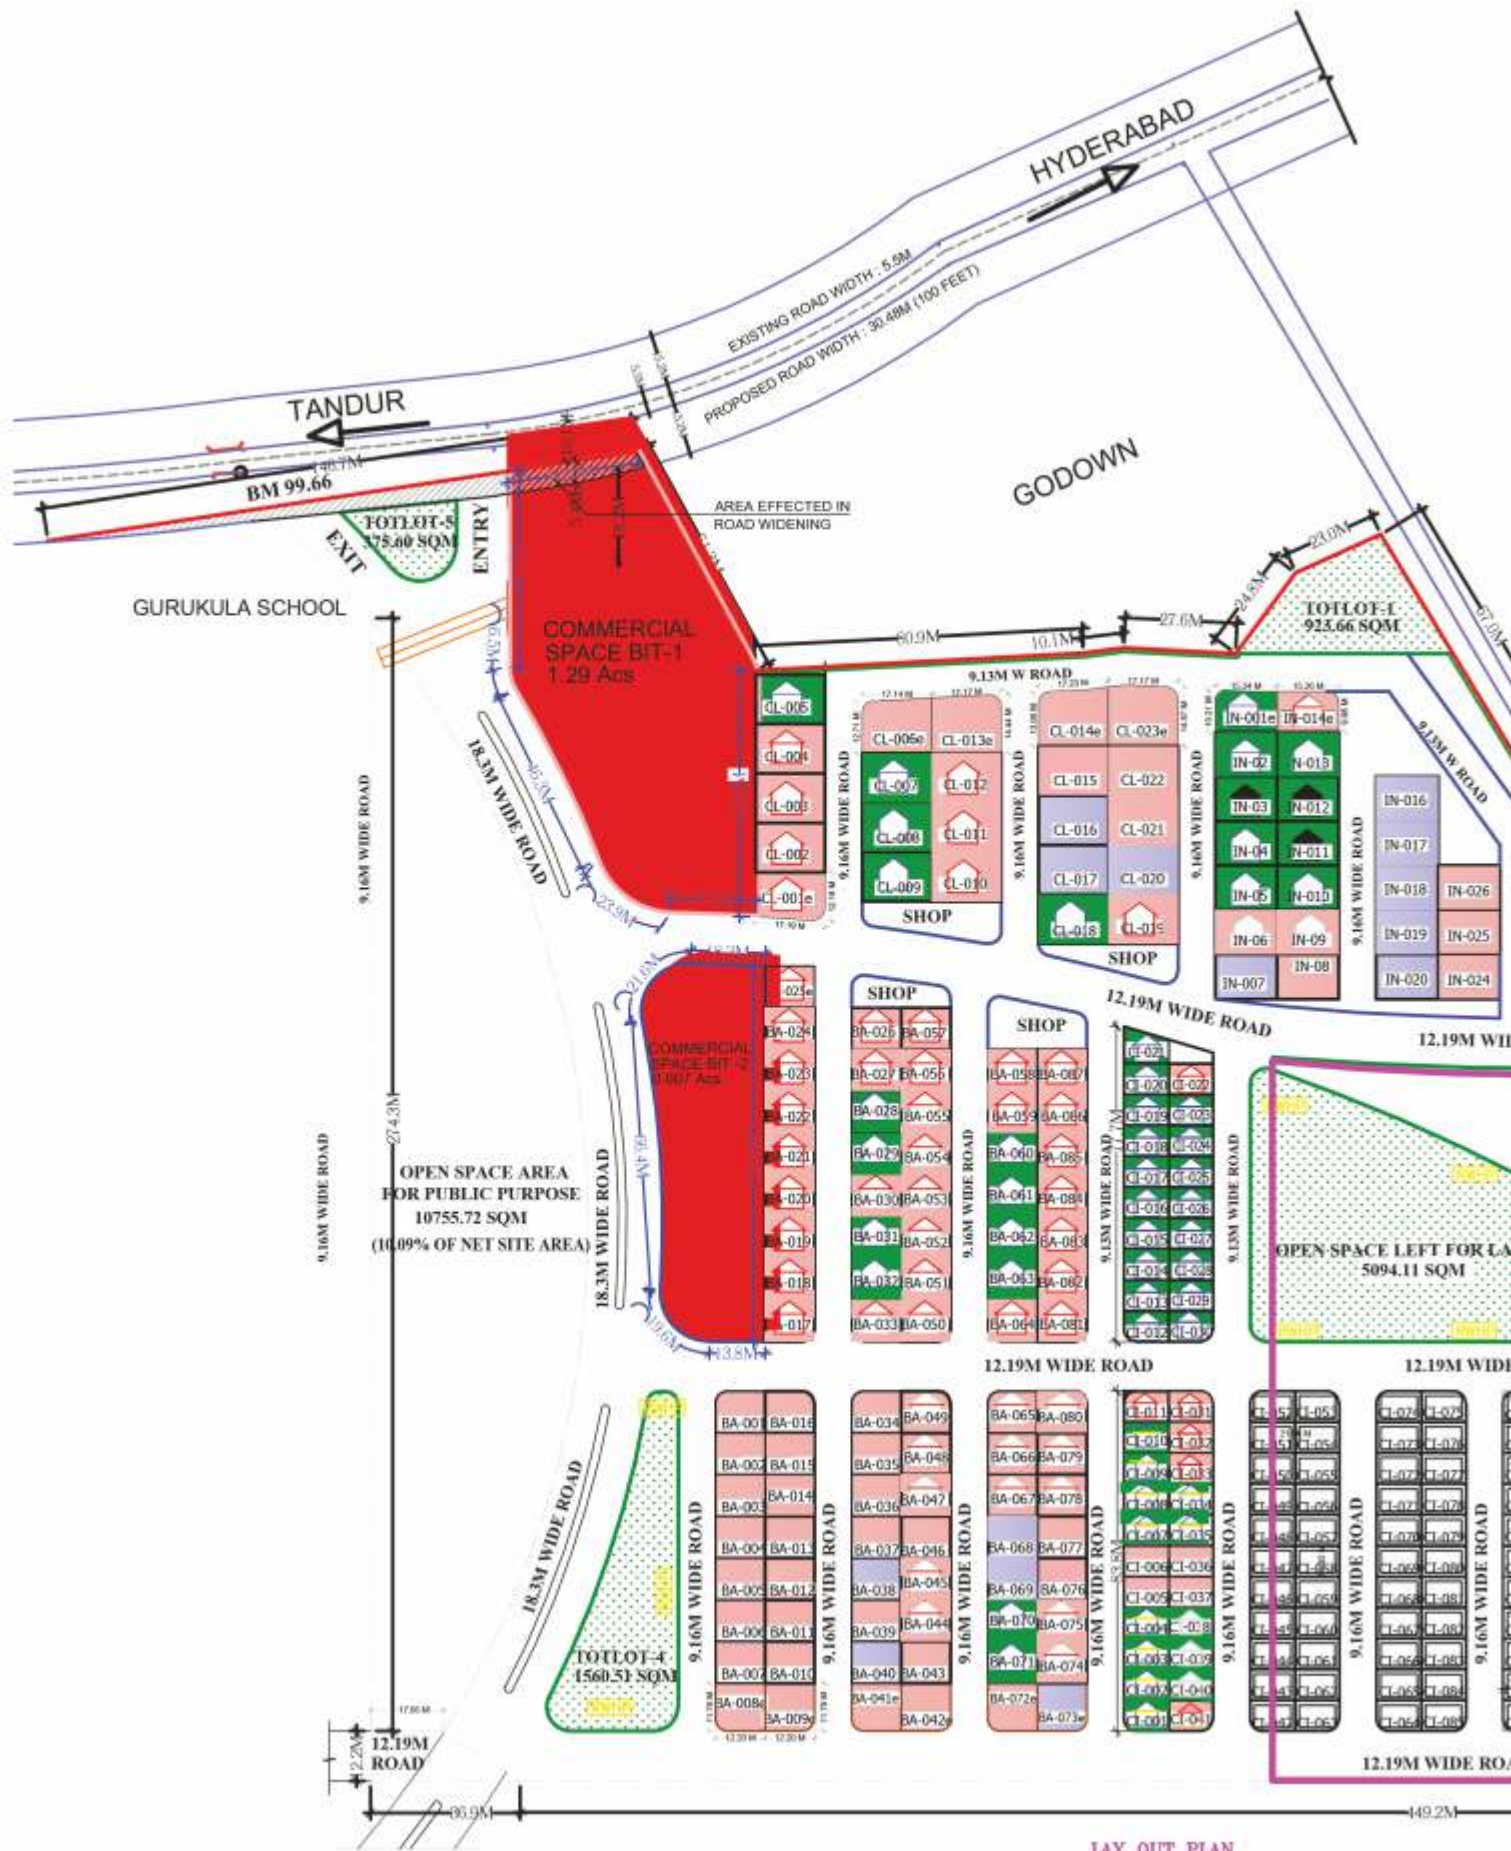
HYDERABAD

EXISTING ROAD WIDTH : 5.5M

PROPOSED ROAD WIDTH : 30.48M (100 FEET)

TANDUR

BM 99.66

146.7M

AREA EFFECTED IN ROAD WIDENING

GODOWN

TOTLOT-5 375.60 SQM

EXIT

ENTRY

GURUKULA SCHOOL

COMMERCIAL SPACE BIT-1 1.29 Acs

60.9M

10.1M

27.6M

24.8M

23.0M

TOTLOT-1 923.66 SQM

67.0M

9.13M W ROAD

9.13M W ROAD

18.3M WIDE ROAD

9.16M WIDE ROAD

CL-005 CL-004 CL-003 CL-002 CL-001e

CL-006e CL-013e CL-007 CL-012 CL-008 CL-011 CL-009 CL-010

SHOP

CL-014e CL-023e CL-015 CL-022 CL-016 CL-021 CL-017 CL-020 CL-018 CL-019

SHOP

IN-001e IN-014e IN-02 IN-013 IN-03 IN-012 IN-04 IN-011 IN-05 IN-010 IN-06 IN-09 IN-007 IN-08

IN-016 IN-017 IN-018 IN-019 IN-020 IN-026 IN-025 IN-024

9.16M WIDE ROAD

12.19M WIDE ROAD

12.19M WI

22.9M

18.2M

21.6M

COMMERCIAL SPACE BIT-2 1.007 Acs

93.4M

19.6M

13.8M

BA-025e BA-024 BA-023 BA-022 BA-021 BA-020 BA-019 BA-018 BA-017

SHOP

BA-026 BA-057 BA-027 BA-056 BA-028 BA-055 BA-029 BA-054 BA-030 BA-053 BA-031 BA-052 BA-032 BA-051 BA-033 BA-050

SHOP

BA-058 BA-087 BA-059 BA-086 BA-060 BA-085 BA-061 BA-084 BA-062 BA-083 BA-063 BA-082 BA-064 BA-081

CI-021 CI-020 CI-022 CI-019 CI-023 CI-018 CI-024 CI-017 CI-025 CI-016 CI-026 CI-015 CI-027 CI-014 CI-028 CI-013 CI-029 CI-012 CI-030

274.3M

OPEN SPACE AREA FOR PUBLIC PURPOSE 10755.72 SQM (10.09% OF NET SITE AREA)

18.3M WIDE ROAD

9.16M WIDE ROAD

9.13M WIDE ROAD

OPEN SPACE LEFT FOR LA 5094.11 SQM

12.19M WIDE ROAD

12.19M WIDE

BA-001 BA-016 BA-002 BA-015 BA-003 BA-014 BA-004 BA-013 BA-005 BA-012 BA-006 BA-011 BA-007 BA-010 BA-008e BA-009e

BA-034 BA-049 BA-035 BA-048 BA-036 BA-047 BA-037 BA-046 BA-038 BA-045 BA-039 BA-044 BA-040 BA-043 BA-041e BA-042e

BA-065 BA-080 BA-066 BA-079 BA-067 BA-078 BA-068 BA-077 BA-069 BA-076 BA-070 BA-075 BA-071 BA-074 BA-072e BA-073e

CI-011 CI-031 CI-010 CI-032 CI-009 CI-033 CI-008 CI-034 CI-007 CI-035 CI-006 CI-036 CI-005 CI-037 CI-004 CI-038 CI-003 CI-039 CI-002 CI-040 CI-001 CI-041

TOTLOT-4 1560.51 SQM

18.3M WIDE ROAD

9.16M WIDE ROAD

12.19M ROAD

12.2M

86.9M

149.2M

12.19M WIDE ROA

LAY OUT PLAN